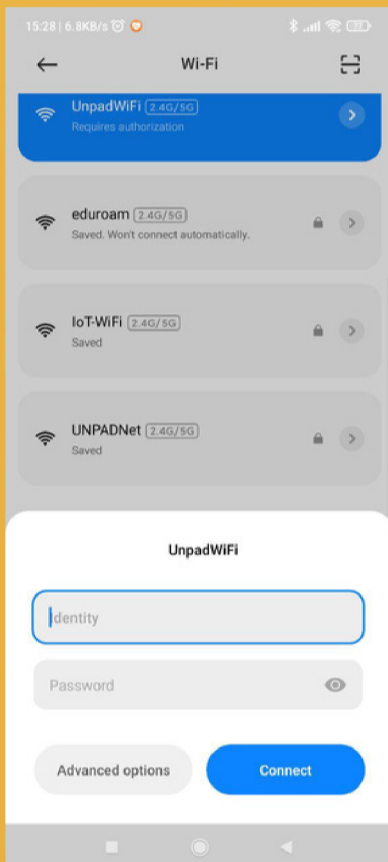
15:28 | 6.8KB/s

Wi-Fi

UnpadWiFi 2.4G/5G
Requires authorization

eduroam 2.4G/5G
Saved. Won't connect automatically.

IoT-WiFi 2.4G/5G
Saved

UNPADNet 2.4G/5G
Saved

UnpadWiFi

Identity

Password

Advanced options

Connect